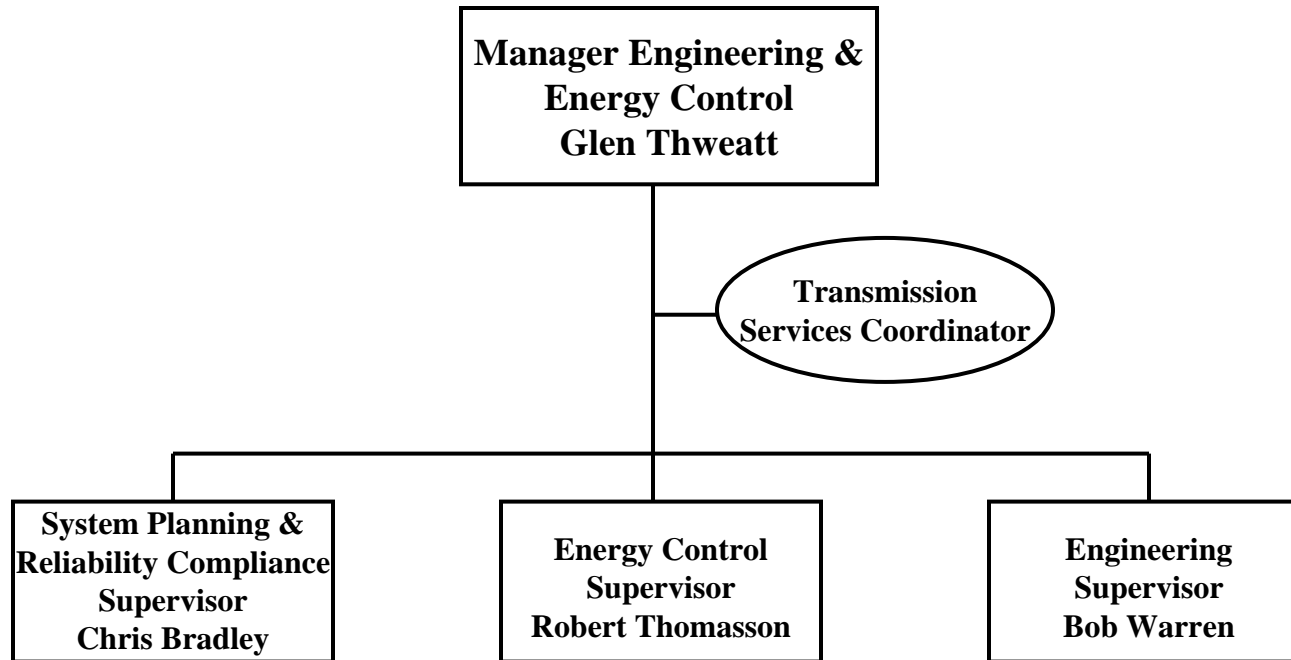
Manager Engineering & Energy Control
Glen Thweatt

Transmission Services Coordinator

System Planning & Reliability Compliance Supervisor
Chris Bradley

Energy Control Supervisor
Robert Thomasson

Engineering Supervisor
Bob Warren